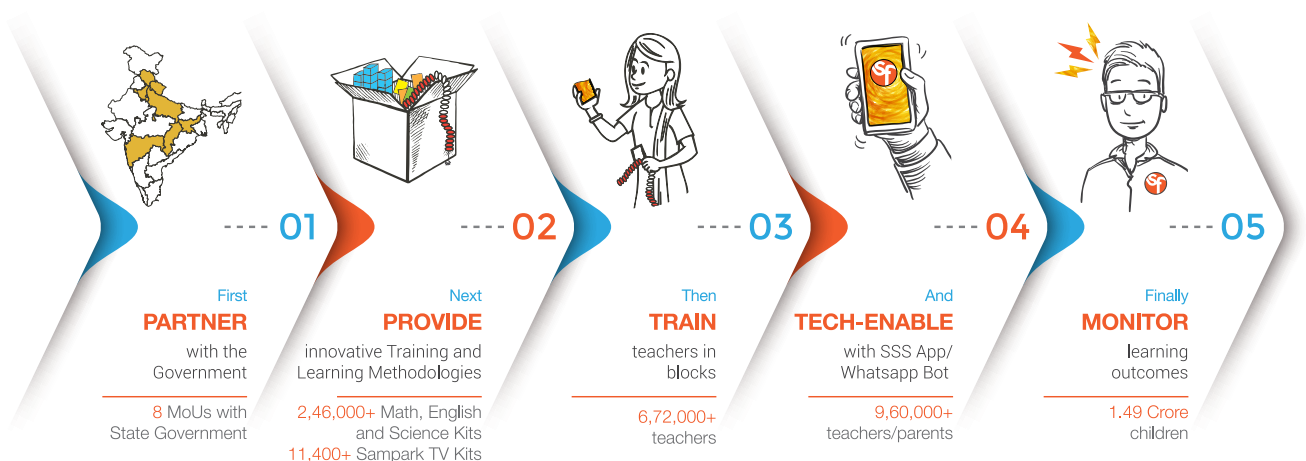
01

First
PARTNER
with the Government

8 MoUs with State Government

02

Next
PROVIDE
innovative Training and Learning Methodologies

2,46,000+ Math, English and Science Kits
11,400+ Sampark TV Kits

03

Then
TRAIN
teachers in blocks

6,72,000+ teachers

04

And
TECH-ENABLE
with SSS App/ Whatsapp Bot

9,60,000+ teachers/parents

05

Finally
MONITOR
learning outcomes

1.49 Crore children